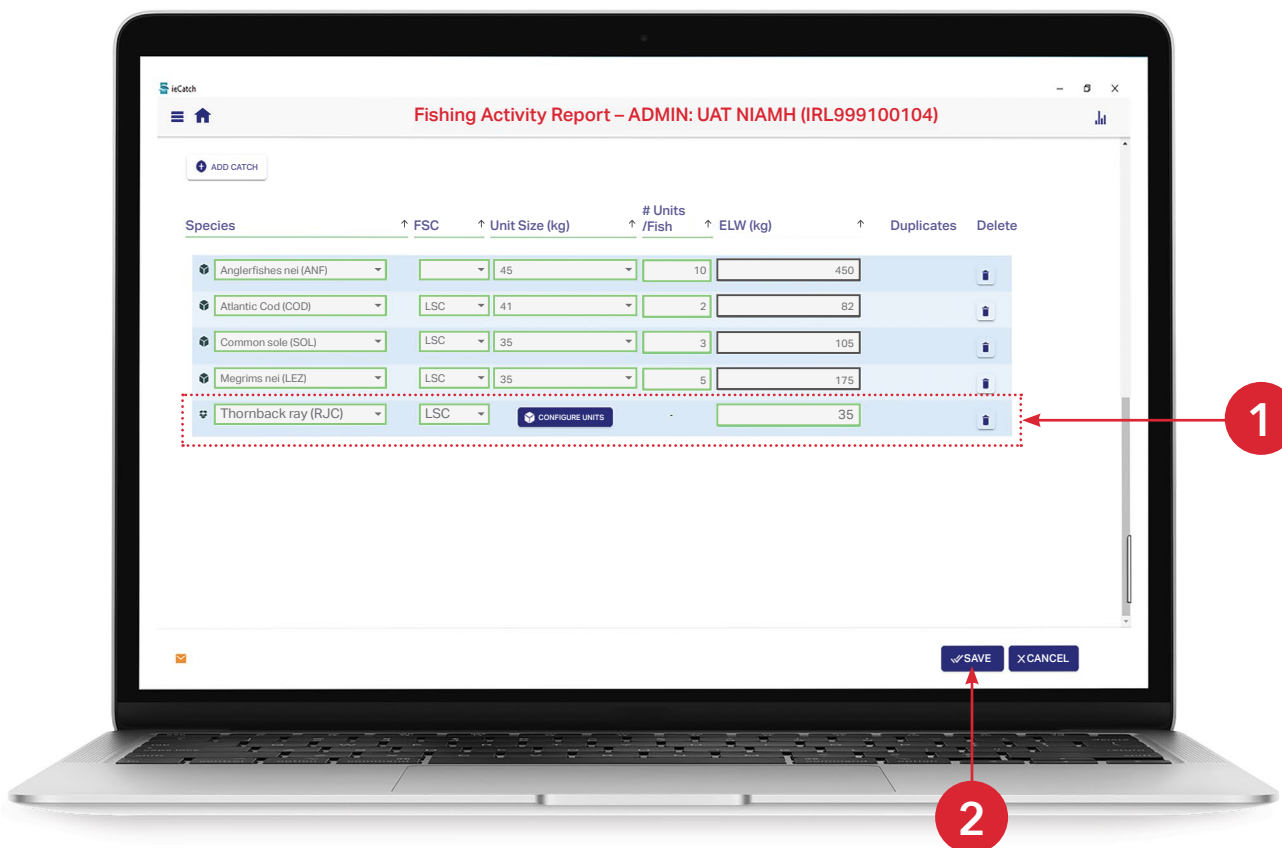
ieCatch

– ◻ ×

Fishing Activity Report – ADMIN: UAT NIAMH (IRL999100104)

ADD CATCH

| Species | FSC | Unit Size (kg) | # Units /Fish | ELW (kg) | Duplicates | Delete |
|---|---|---|---|---|---|---|
| Anglerfishes nei (ANF) | | 45 | 10 | 450 | | |
| Atlantic Cod (COD) | LSC | 41 | 2 | 82 | | |
| Common sole (SOL) | LSC | 35 | 3 | 105 | | |
| Megrims nei (LEZ) | LSC | 35 | 5 | 175 | | |
| Thornback ray (RJC) | LSC | CONFIGURE UNITS | - | 35 | | |

1

SAVE

CANCEL

2